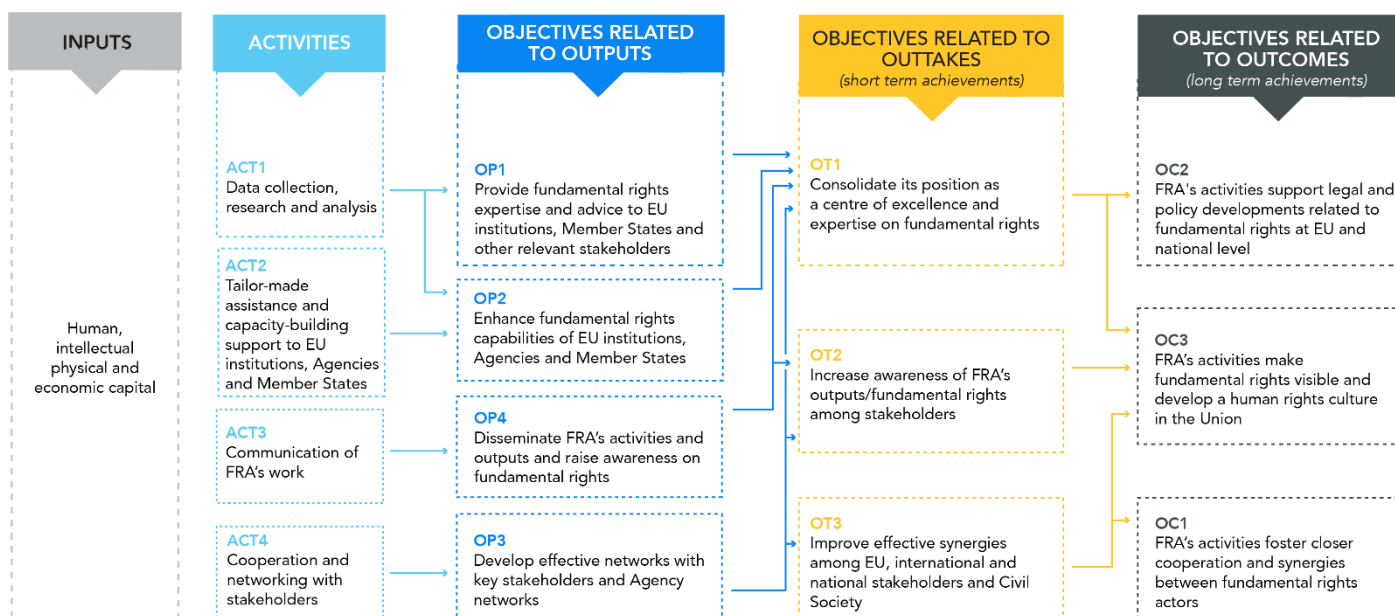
INPUTS

Human, intellectual physical and economic capital

ACTIVITIES

ACT1
Data collection, research and analysis

ACT2
Tailor-made assistance and capacity-building support to EU institutions, Agencies and Member States

ACT3
Communication of FRA's work

ACT4
Cooperation and networking with stakeholders

OBJECTIVES RELATED TO OUTPUTS

OP1
Provide fundamental rights expertise and advice to EU institutions, Member States and other relevant stakeholders

OP2
Enhance fundamental rights capabilities of EU institutions, Agencies and Member States

OP4
Disseminate FRA's activities and outputs and raise awareness on fundamental rights

OP3
Develop effective networks with key stakeholders and Agency networks

OBJECTIVES RELATED TO OUTTAKES
(short term achievements)

OT1
Consolidate its position as a centre of excellence and expertise on fundamental rights

OT2
Increase awareness of FRA's outputs/fundamental rights among stakeholders

OT3
Improve effective synergies among EU, international and national stakeholders and Civil Society

OBJECTIVES RELATED TO OUTCOMES
(long term achievements)

OC2
FRA's activities support legal and policy developments related to fundamental rights at EU and national level

OC3
FRA's activities make fundamental rights visible and develop a human rights culture in the Union

OC1
FRA's activities foster closer cooperation and synergies between fundamental rights actors